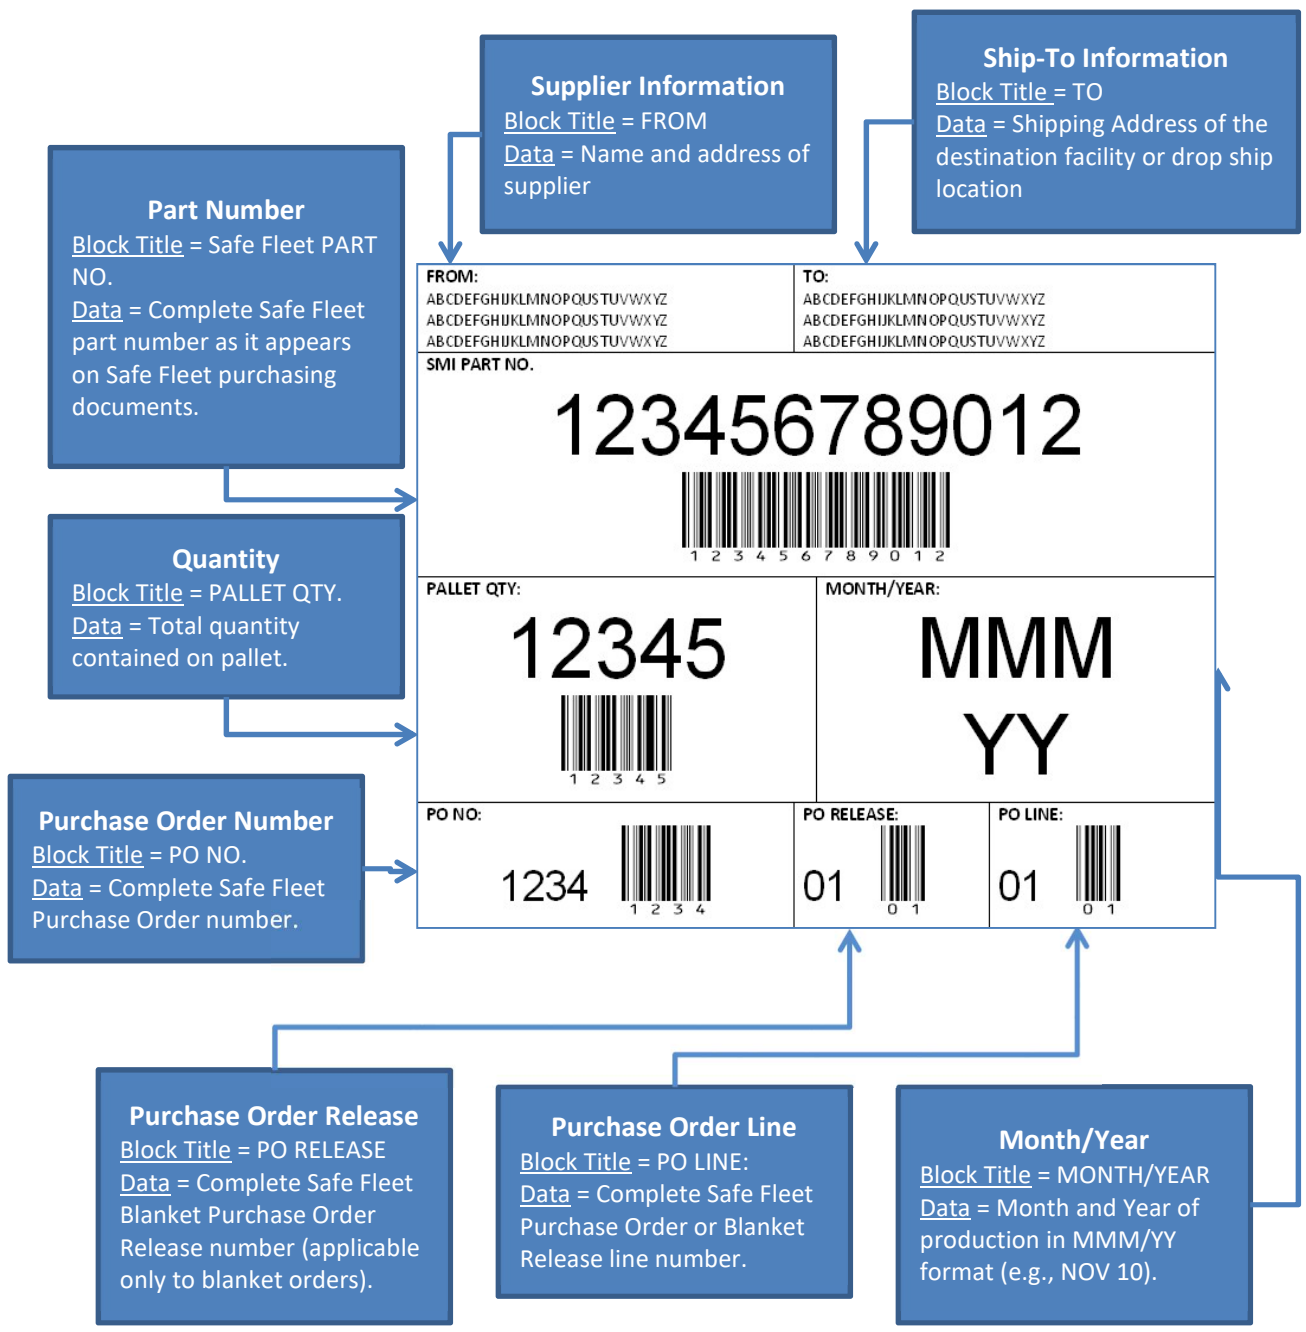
Supplier Information
Block Title = FROM
Data = Name and address of supplier

Ship-To Information
Block Title = TO
Data = Shipping Address of the destination facility or drop ship location

Part Number
Block Title = Safe Fleet PART NO.
Data = Complete Safe Fleet part number as it appears on Safe Fleet purchasing documents.

Quantity
Block Title = PALLET QTY.
Data = Total quantity contained on pallet.

Purchase Order Number
Block Title = PO NO.
Data = Complete Safe Fleet Purchase Order number.

FROM:
ABCDEFGHIJKLMNOPQUSTUVWXYZ
ABCDEFGHIJKLMNOPQUSTUVWXYZ
ABCDEFGHIJKLMNOPQUSTUVWXYZ

TO:
ABCDEFGHIJKLMNOPQUSTUVWXYZ
ABCDEFGHIJKLMNOPQUSTUVWXYZ
ABCDEFGHIJKLMNOPQUSTUVWXYZ

SMI PART NO.
123456789012
1 2 3 4 5 6 7 8 9 0 1 2

PALLET QTY:
12345
1 2 3 4 5

MONTH/YEAR:
MMM
YY

PO NO:
1234
1 2 3 4

PO RELEASE:
01
0 1

PO LINE:
01
0 1

Purchase Order Release
Block Title = PO RELEASE
Data = Complete Safe Fleet Blanket Purchase Order Release number (applicable only to blanket orders).

Purchase Order Line
Block Title = PO LINE:
Data = Complete Safe Fleet Purchase Order or Blanket Release line number.

Month/Year
Block Title = MONTH/YEAR
Data = Month and Year of production in MMM/YY format (e.g., NOV 10).